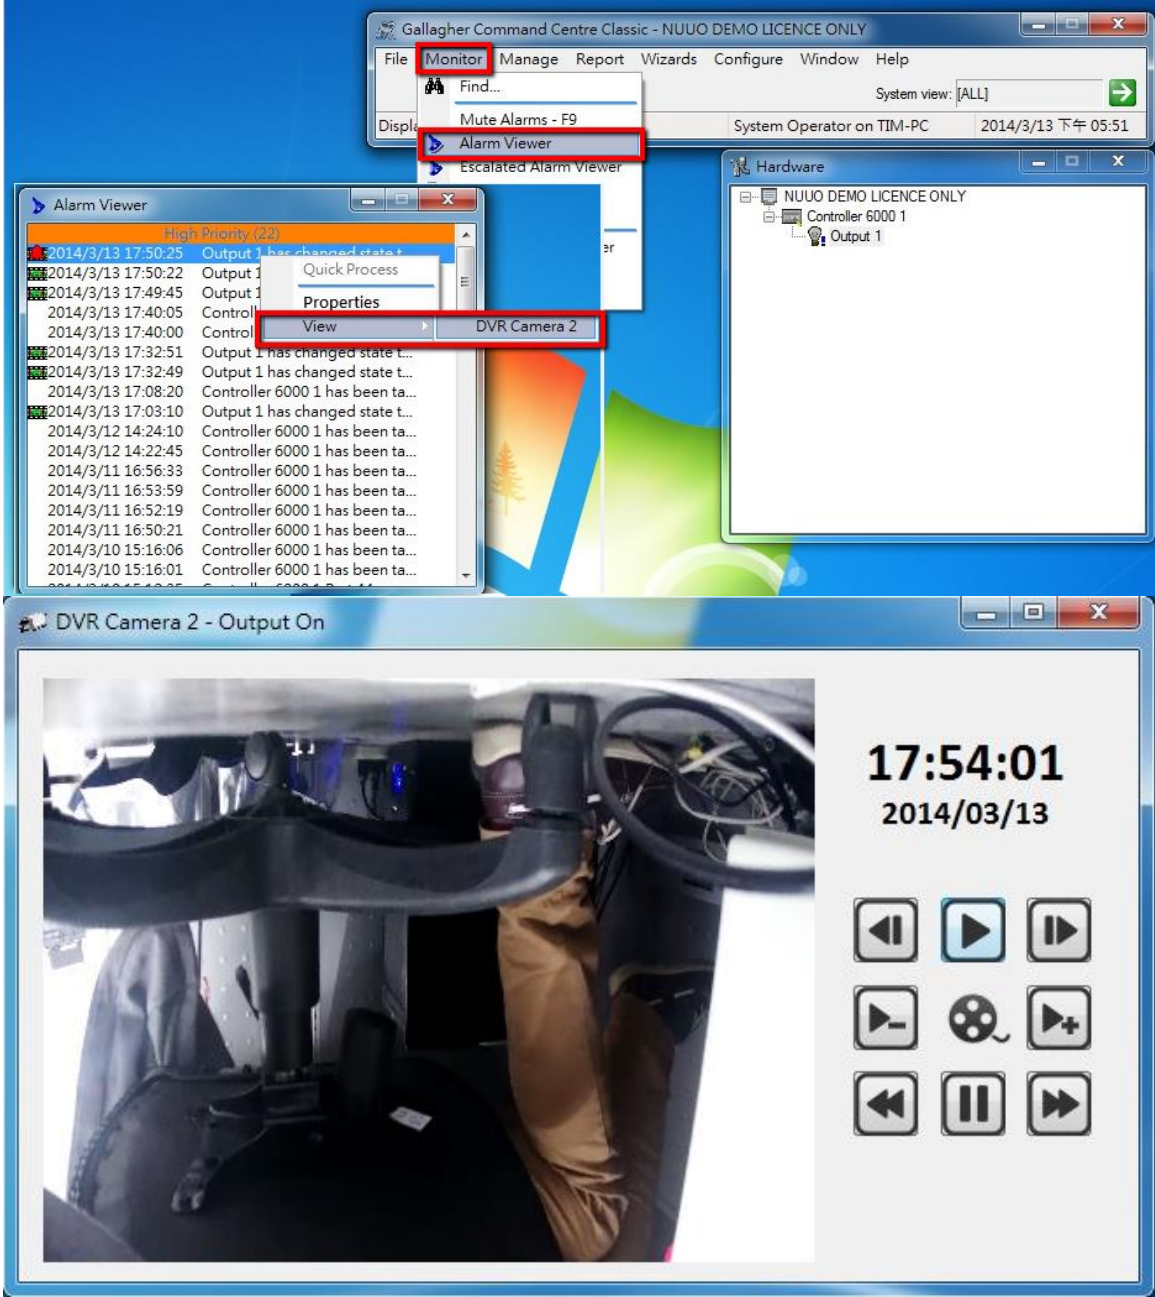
Gallagher Command Centre Classic - NUUO DEMO LICENCE ONLY

File Monitor Manage Report Wizards Configure Window Help

Find...

System view: [ALL]

Mute Alarms - F9

Displ

Alarm Viewer

System Operator on TIM-PC 2014/3/13 下午 05:51

Escalated Alarm Viewer

Hardware

NUUO DEMO LICENCE ONLY
Controller 6000 1
Output 1

er

Alarm Viewer

High Priority (22)

| | |
|---|---|
| 2014/3/13 17:50:25 | Output 1 has changed state t... |
| 2014/3/13 17:50:22 | Output 1 |
| 2014/3/13 17:49:45 | Output 1 |
| 2014/3/13 17:40:05 | Control |
| 2014/3/13 17:40:00 | Control |
| 2014/3/13 17:32:51 | Output 1 has changed state t... |
| 2014/3/13 17:32:49 | Output 1 has changed state t... |
| 2014/3/13 17:08:20 | Controller 6000 1 has been ta... |
| 2014/3/13 17:03:10 | Output 1 has changed state t... |
| 2014/3/12 14:24:10 | Controller 6000 1 has been ta... |
| 2014/3/12 14:22:45 | Controller 6000 1 has been ta... |
| 2014/3/11 16:56:33 | Controller 6000 1 has been ta... |
| 2014/3/11 16:53:59 | Controller 6000 1 has been ta... |
| 2014/3/11 16:52:19 | Controller 6000 1 has been ta... |
| 2014/3/11 16:50:21 | Controller 6000 1 has been ta... |
| 2014/3/10 15:16:06 | Controller 6000 1 has been ta... |
| 2014/3/10 15:16:01 | Controller 6000 1 has been ta... |

Quick Process

Properties

View

DVR Camera 2

DVR Camera 2 - Output On

17:54:01
2014/03/13